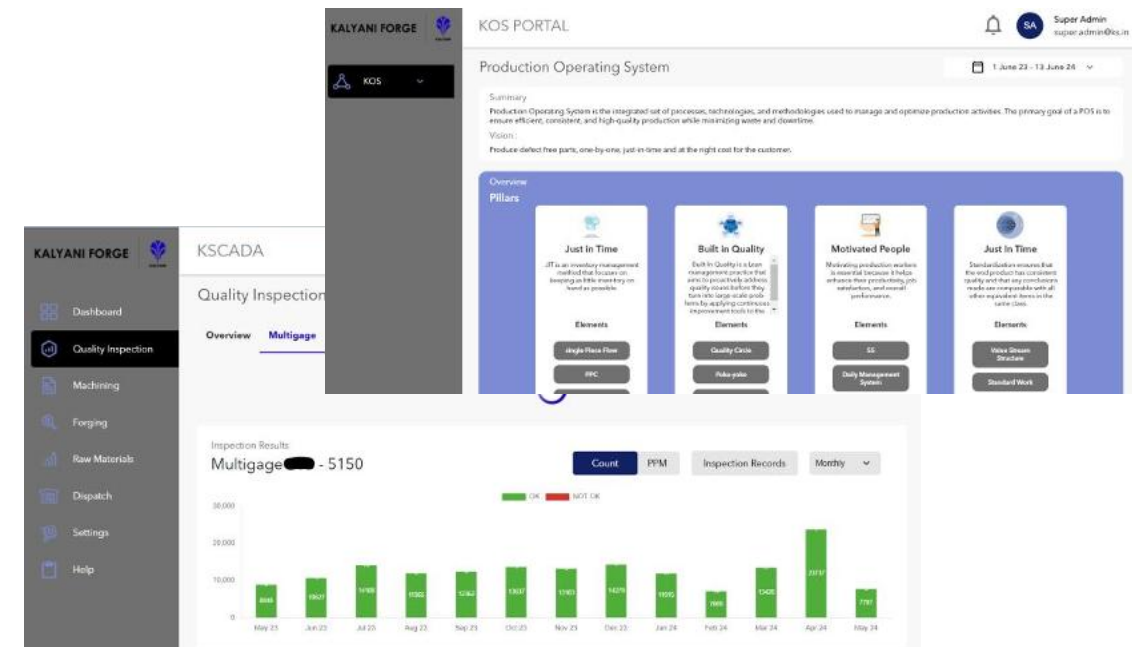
KALYANI FORGE

KOS

KOS PORTAL

SA Super Admin super.admin@ks.in

Production Operating System

1 June 23 - 13 June 24

Summary

Production Operating System is the integrated set of processes, technologies, and methodologies used to manage and optimize production activities. The primary goal of a POS is to ensure efficient, consistent, and high-quality production while minimizing waste and downtime.

Vision :

Produce defect free parts, one-by-one, just-in-time and at the right cost for the customer.

Overview

Pillars

Just in Time

JIT is an inventory management method that focuses on keeping as little inventory on hand as possible.

Elements

Single Piece Flow

FPC

Built in Quality

Built In Quality is a Lean management practice that aims to proactively address quality issues before they turn into large-scale problems by applying continuous improvement tools to the

Elements

Quality Circle

Poka-yoke

Motivated People

Motivating production workers is essential because it helps enhance their productivity, job satisfaction, and overall performance.

Elements

5S

Daily Management System

Just In Time

Standardization ensures that the end product has consistent quality and that any conclusions made are comparable with all other equivalent items in the same class.

Elements

Value Stream Structure

Standard Work

KALYANI FORGE

KSCADA

Dashboard

Quality Inspection

Machining

Forging

Raw Materials

Dispatch

Settings

Help

Quality Inspection

Overview Multigage

Inspection Results

Multigage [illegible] - 5150

Count PPM Inspection Records Monthly

OK NOT OK

30,000
20,000
10,000
0

8695 10627 14188 11502 12162 13637 13183 14379 11595 7669 13426 23717 7797

May 23 Jun 23 Jul 23 Aug 23 Sep 23 Oct 23 Nov 23 Dec 23 Jan 24 Feb 24 Mar 24 Apr 24 May 24